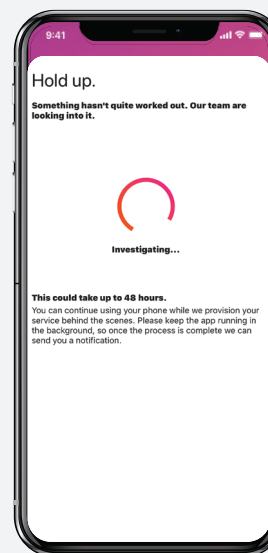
9:41

Hold up.

Something hasn't quite worked out. Our team are looking into it.

Investigating...

This could take up to 48 hours.

You can continue using your phone while we provision your service behind the scenes. Please keep the app running in the background, so once the process is complete we can send you a notification.